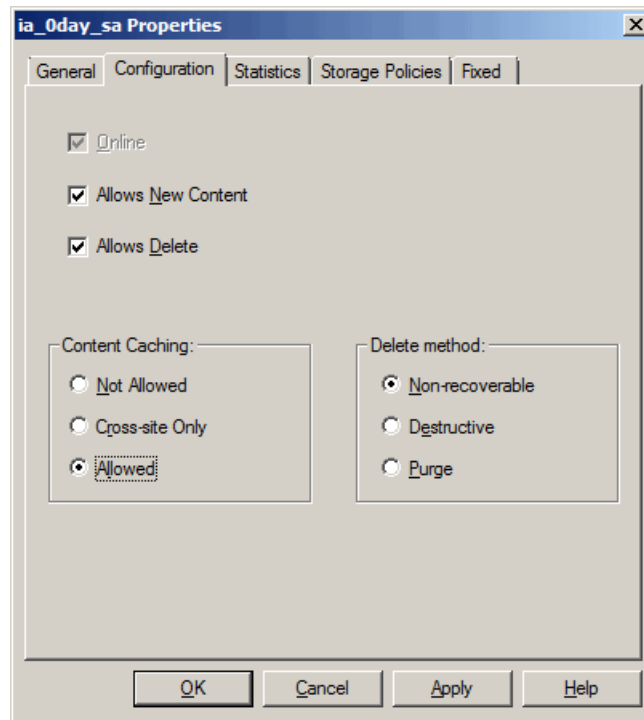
ia_0day_sa Properties

General | Configuration | Statistics | Storage Policies | Fixed

Online

Allows New Content

Allows Delete

Content Caching:

Not Allowed

Cross-site Only

Allowed

Delete method:

Non-recoverable

Destructive

Purge

OK | Cancel | Apply | Help